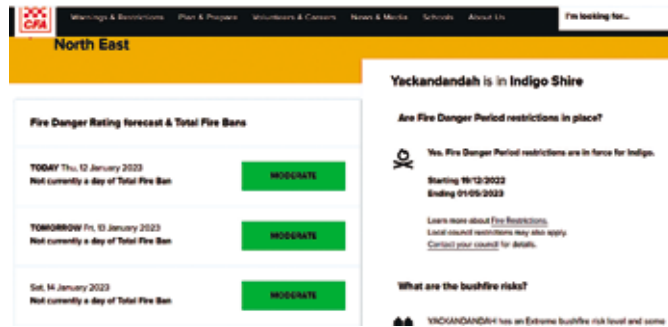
CFA

Warnings & Restrictions Plan & Prepare Volunteers & Careers News & Media Schools About Us

I'm looking for...

North East

Fire Danger Rating forecast & Total Fire Bans

TODAY Thu, 12 January 2023
Not currently a day of Total Fire Ban

MODERATE

TOMORROW Fri, 13 January 2023
Not currently a day of Total Fire Ban

MODERATE

Sat, 14 January 2023
Not currently a day of Total Fire Ban

MODERATE

Yackandandah is in Indigo Shire

Are Fire Danger Period restrictions in place?

Yes. Fire Danger Period restrictions are in force for Indigo.

Starting 19/12/2022
Ending 01/05/2023

Learn more about Fire Restrictions.
Local council restrictions may also apply.
Contact your council for details.

What are the bushfire risks?

YACKANDANDAH has an Extreme bushfire risk level and some